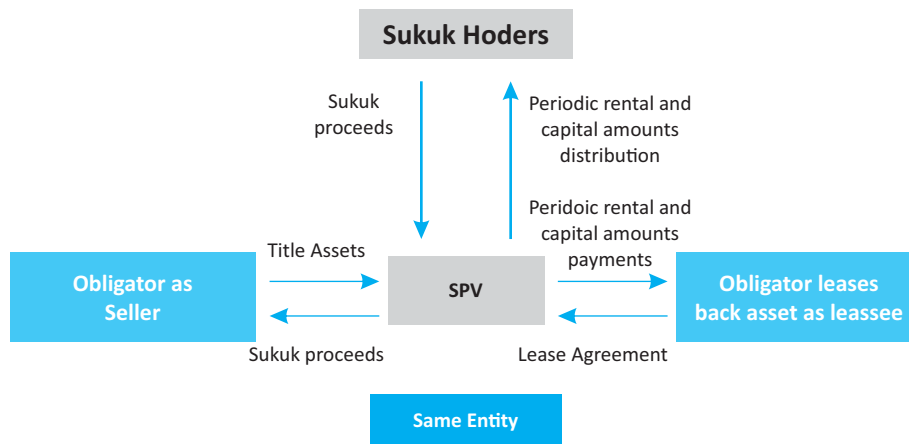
Sukuk Hoders

Sukuk proceeds

Periodic rental and capital amounts distribution

Peridoic rental and capital amounts payments

Title Assets

Obligator as Seller

SPV

Obligator leases back asset as leassee

Sukuk proceeds

Lease Agreement

Same Entity